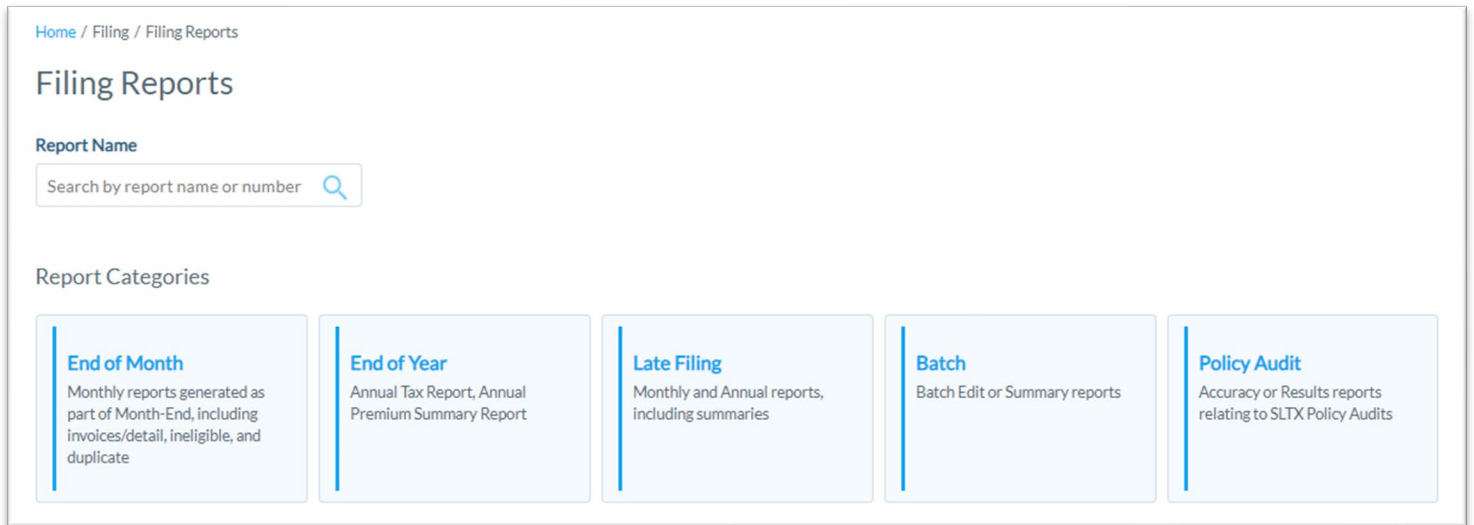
Home / Filing / Filing Reports

Filing Reports

Report Name

Search by report name or number

Report Categories

End of Month
Monthly reports generated as part of Month-End, including invoices/detail, ineligible, and duplicate

End of Year
Annual Tax Report, Annual Premium Summary Report

Late Filing
Monthly and Annual reports, including summaries

Batch
Batch Edit or Summary reports

Policy Audit
Accuracy or Results reports relating to SLTX Policy Audits